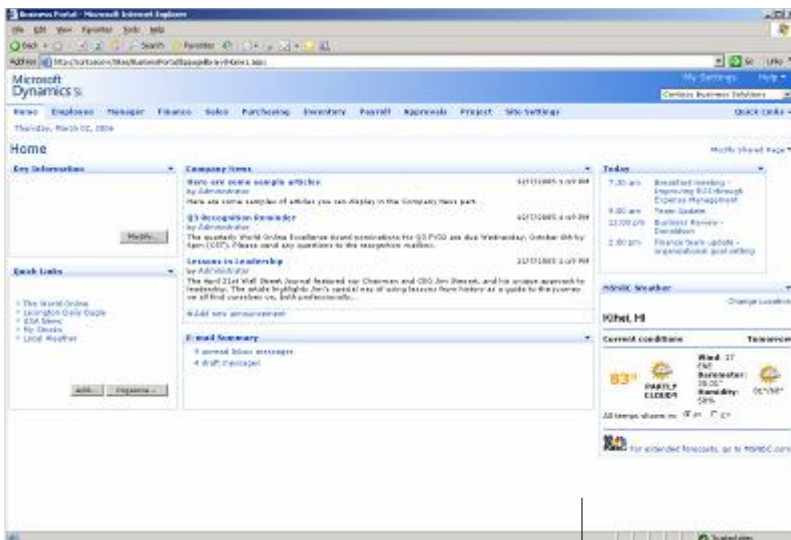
Business Portal - Microsoft Internet Explorer

File Edit View Favorites Tools Help

Back Search Favorites

Address http://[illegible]

Go Links

Microsoft Dynamics SL

My Settings Help

Contoso Business Solutions

Home Employee Manager Finance Sales Purchasing Inventory Payroll Approvals Project Site Settings Quick Links

Thursday, March 02, 2006

Home

Modify Shared Page

Key Information

Modify...

Quick Links

The World Online
Lexington Daily Eagle
ESA News
My Stocks
Local Weather

Add... Organize...

Company News

Here are some sample articles
by Administrator
Here are some samples of articles you can display in the Company News part.
12/17/2005 1:19 PM

Q3 Recognition Reminder
by Administrator
The quarterly World Online Excellence Award nominations for Q3 FY03 are due Wednesday, October 8th by 4pm (CST). Please send any questions to the recognition mailbox.
12/17/2005 1:19 PM

Lessons in Leadership
by Administrator
The April 21st Wall Street Journal featured our Chairman and CEO Jim Stewart, and his unique approach to leadership. The article highlights Jim's special way of using lessons from history as a guide to the journey we all find ourselves on, both professionally...
12/17/2005 1:19 PM

Add new announcement

E-mail Summary

0 unread Inbox messages
4 draft messages

Today

7:30 am Breakfast meeting - Improving ROI through Expense Management
9:00 am Team Update
12:00 pm Business Review - Donaldson
2:00 pm Finance team update - organizational goal setting

MSNBC Weather

Change Location

Kihei, HI

Current conditions Tomorrow

83° PARTLY CLOUDY
Wind: 17 ENE
Barometer: 30.01"
Humidity: 58%
81°/68°

All temps shown in: °F °C

For extended forecasts, go to MSNBC.com

Trusted sites